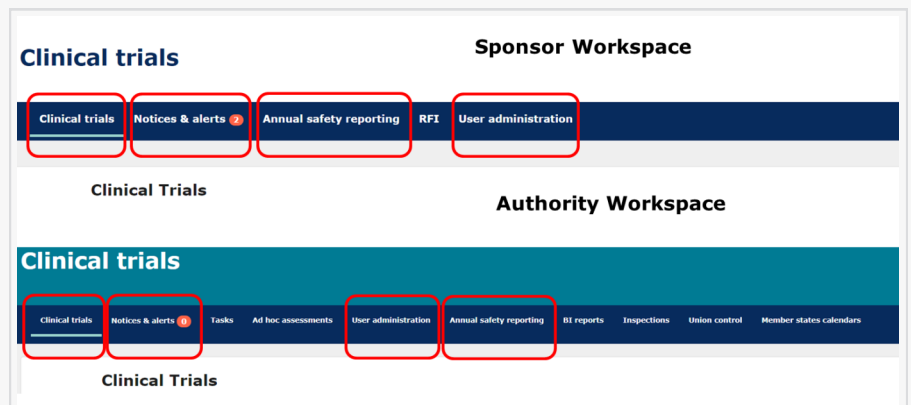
Clinical trials

Sponsor Workspace

Clinical trials | Notices & alerts 2 | Annual safety reporting | RFI | User administration

Clinical Trials

Authority Workspace

Clinical trials

Clinical trials | Notices & alerts 0 | Tasks | Ad hoc assessments | User administration | Annual safety reporting | BI reports | Inspections | Union control | Member states calendars

Clinical Trials